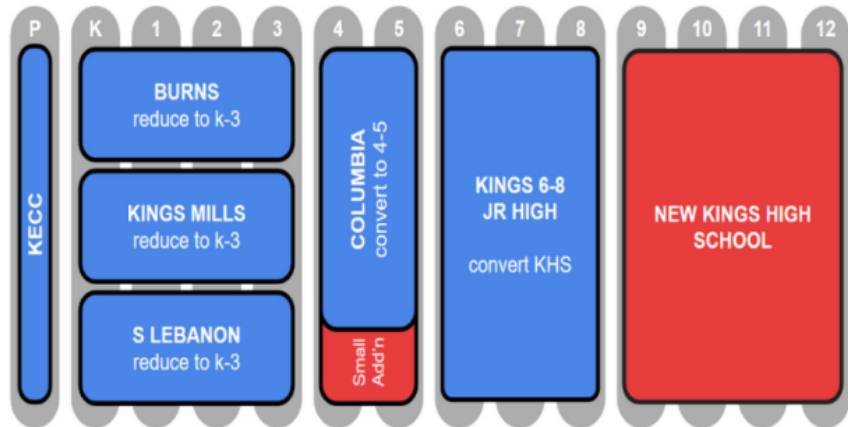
P

K 1 2 3

4 5

6 7 8

9 10 11 12

KECC

BURNS
reduce to k-3

KINGS MILLS
reduce to k-3

S LEBANON
reduce to k-3

COLUMBIA
convert to 4-5

Small Add'n

KINGS 6-8
JR HIGH

convert KHS

NEW KINGS HIGH SCHOOL